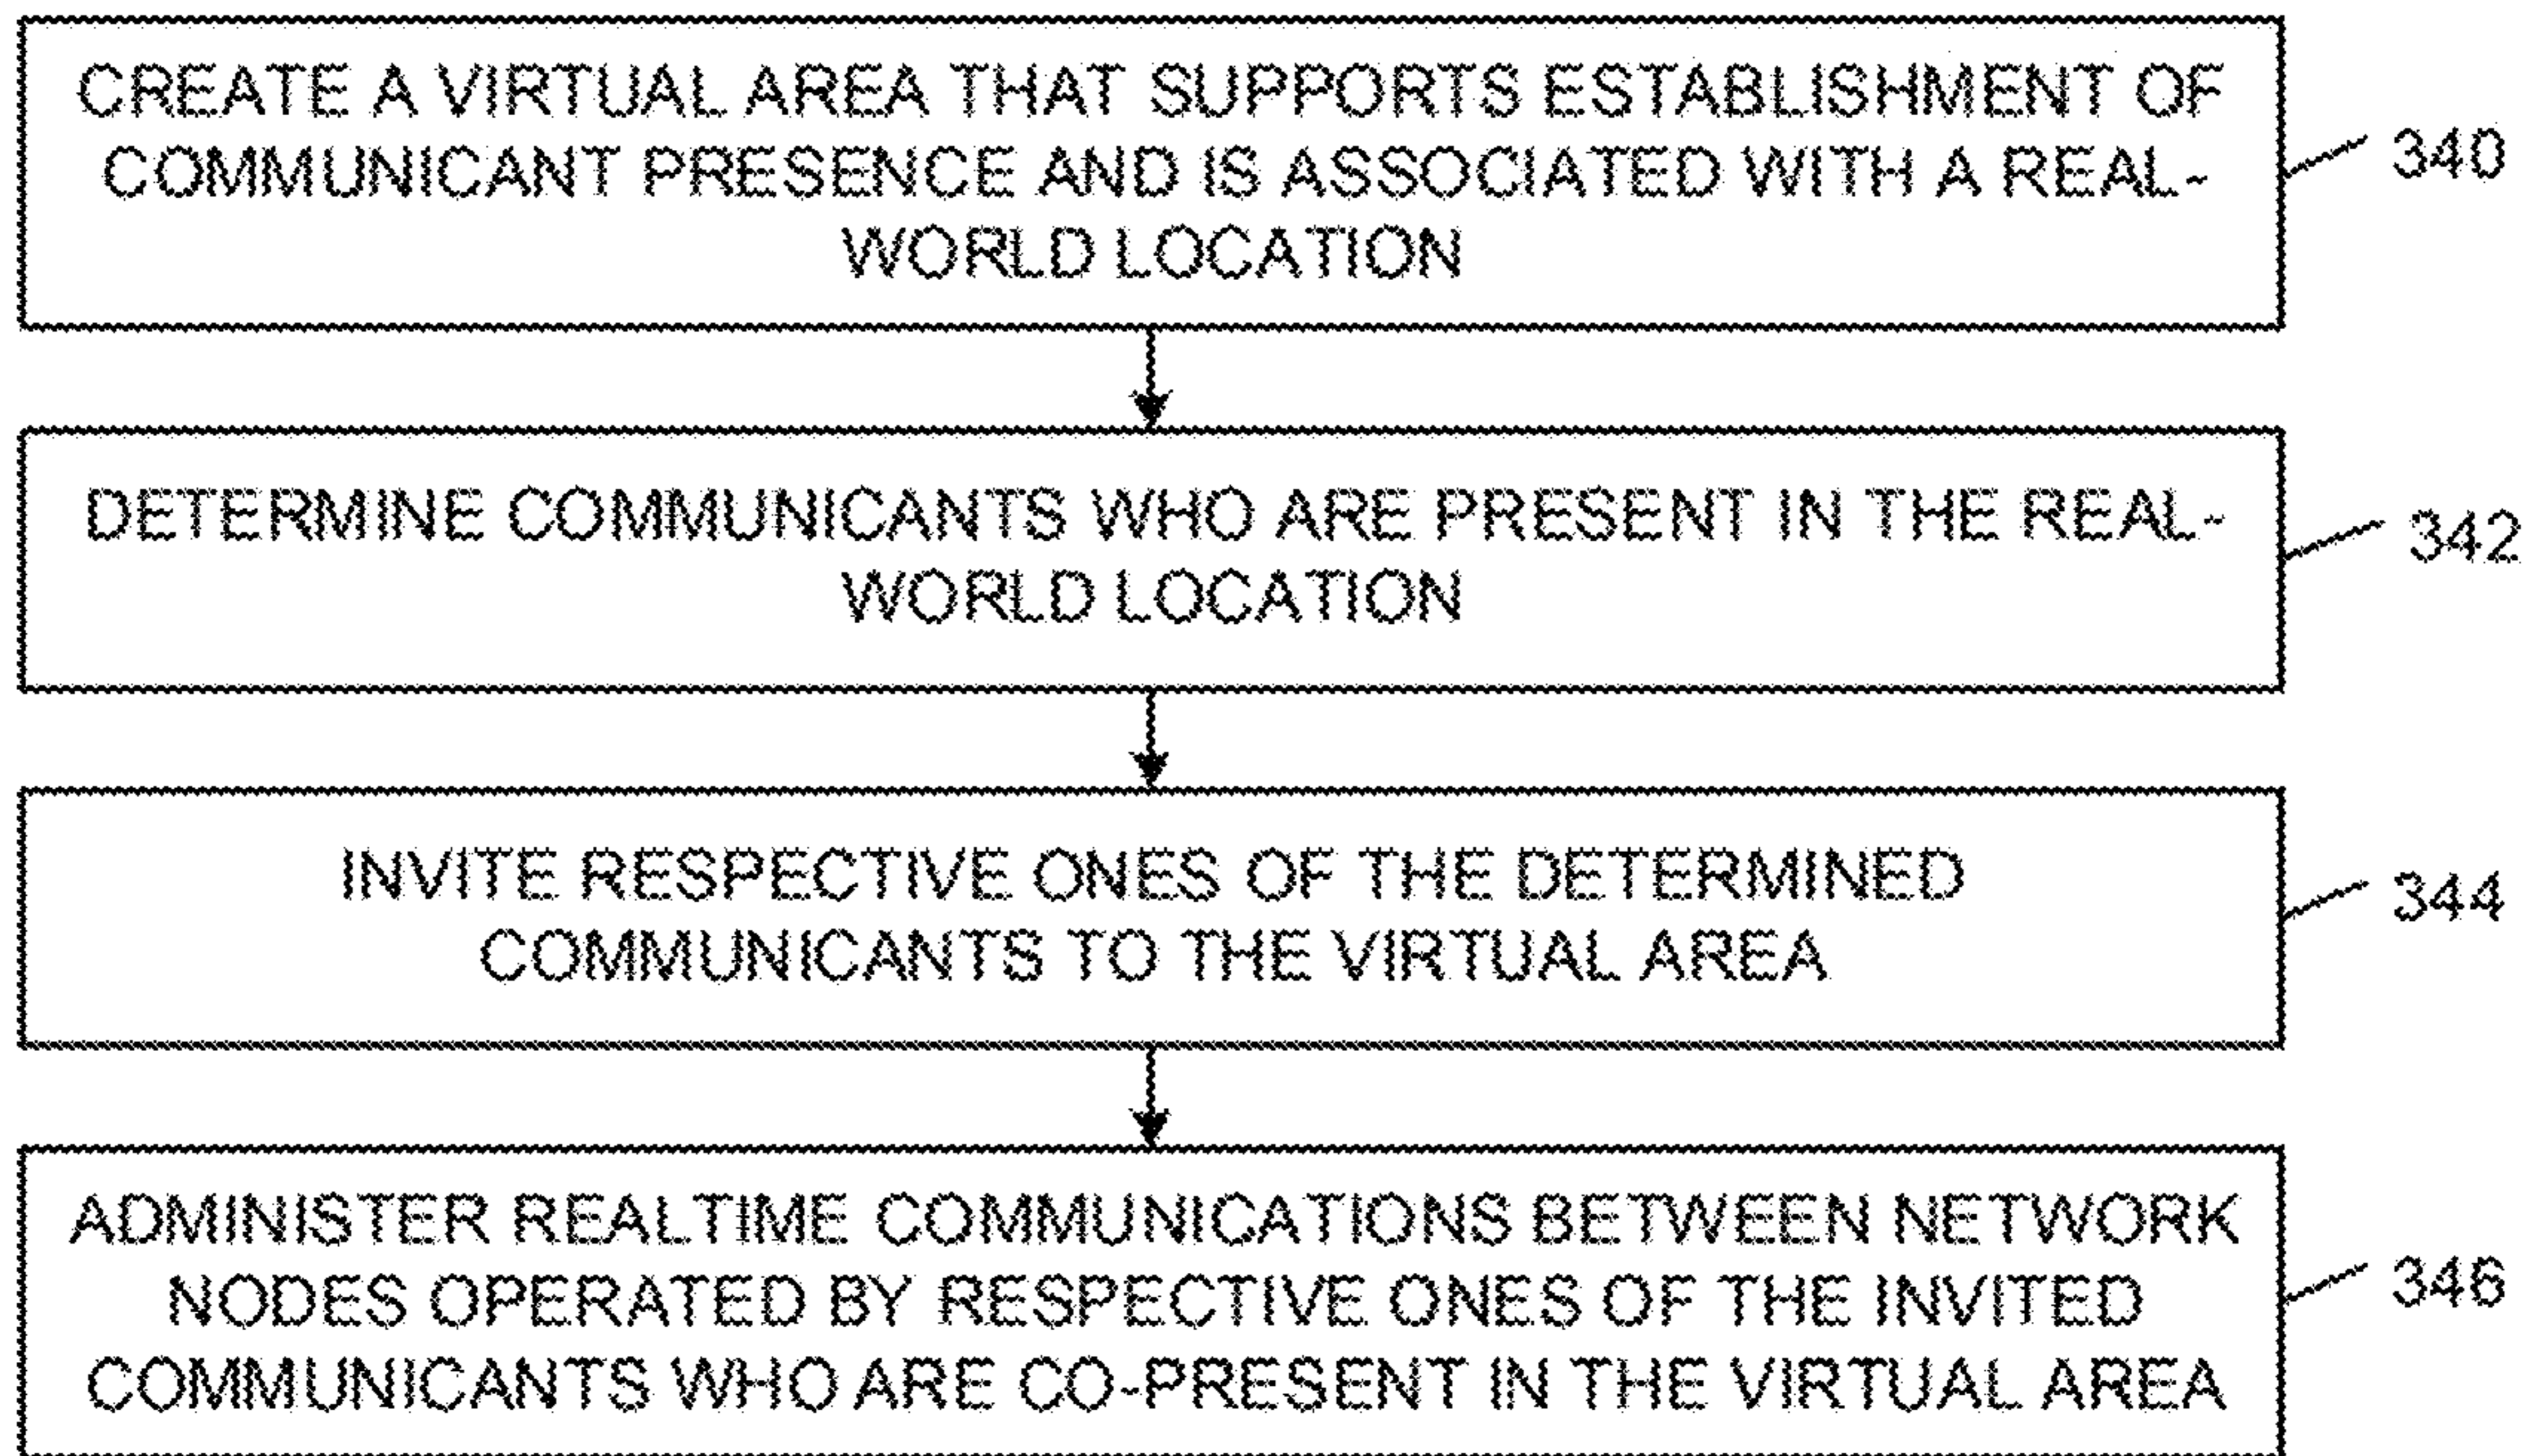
CREATE A VIRTUAL AREA THAT SUPPORTS ESTABLISHMENT OF COMMUNICANT PRESENCE AND IS ASSOCIATED WITH A REAL-WORLD LOCATION

340

DETERMINE COMMUNICANTS WHO ARE PRESENT IN THE REAL-WORLD LOCATION

342

INVITE RESPECTIVE ONES OF THE DETERMINED COMMUNICANTS TO THE VIRTUAL AREA

344

ADMINISTER REALTIME COMMUNICATIONS BETWEEN NETWORK NODES OPERATED BY RESPECTIVE ONES OF THE INVITED COMMUNICANTS WHO ARE CO-PRESENT IN THE VIRTUAL AREA

346